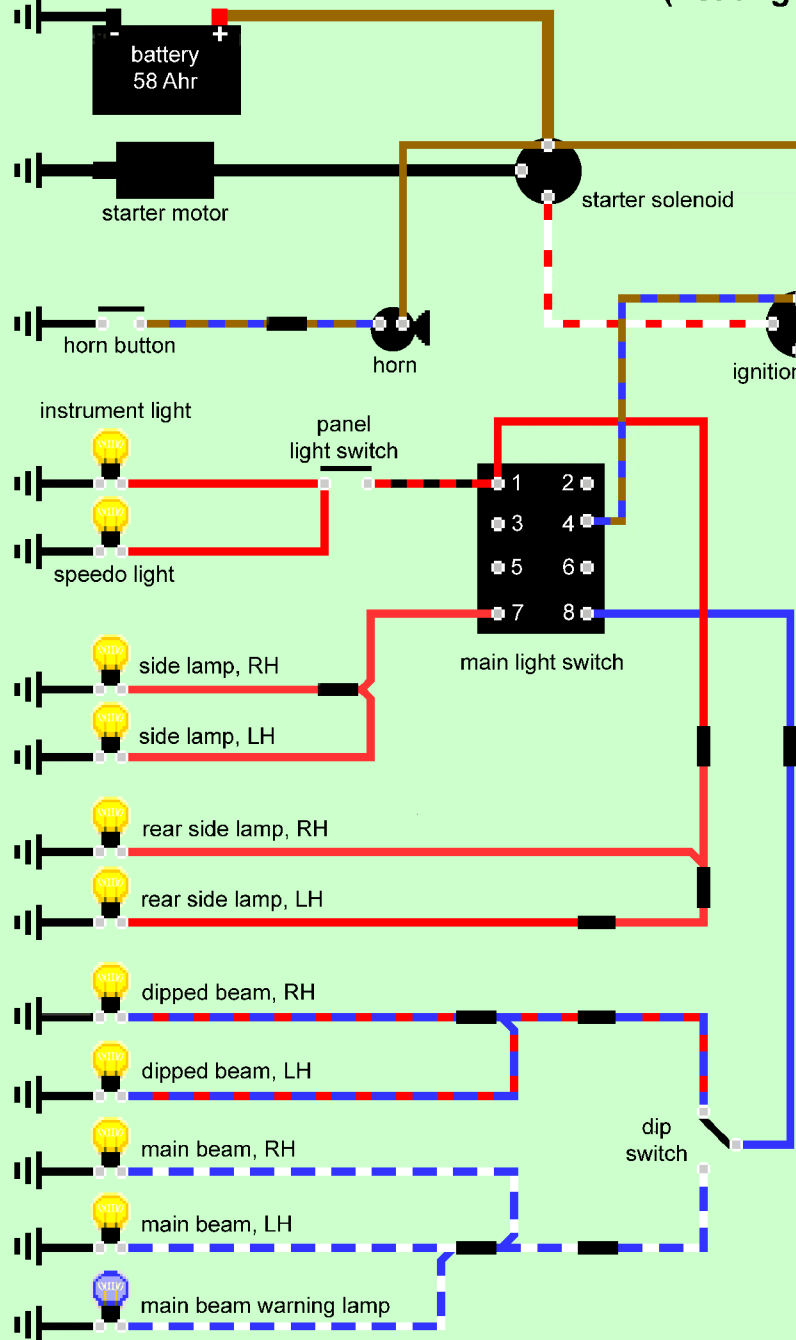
battery
58 Ahr
-
+
starter motor
starter solenoid
horn button
horn
ignition
instrument light
panel light switch
1
2
3
4
5
6
7
8
speedo light
main light switch
side lamp, RH
side lamp, LH
rear side lamp, RH
rear side lamp, LH
dipped beam, RH
dipped beam, LH
main beam, RH
dip switch
main beam, LH
main beam warning lamp